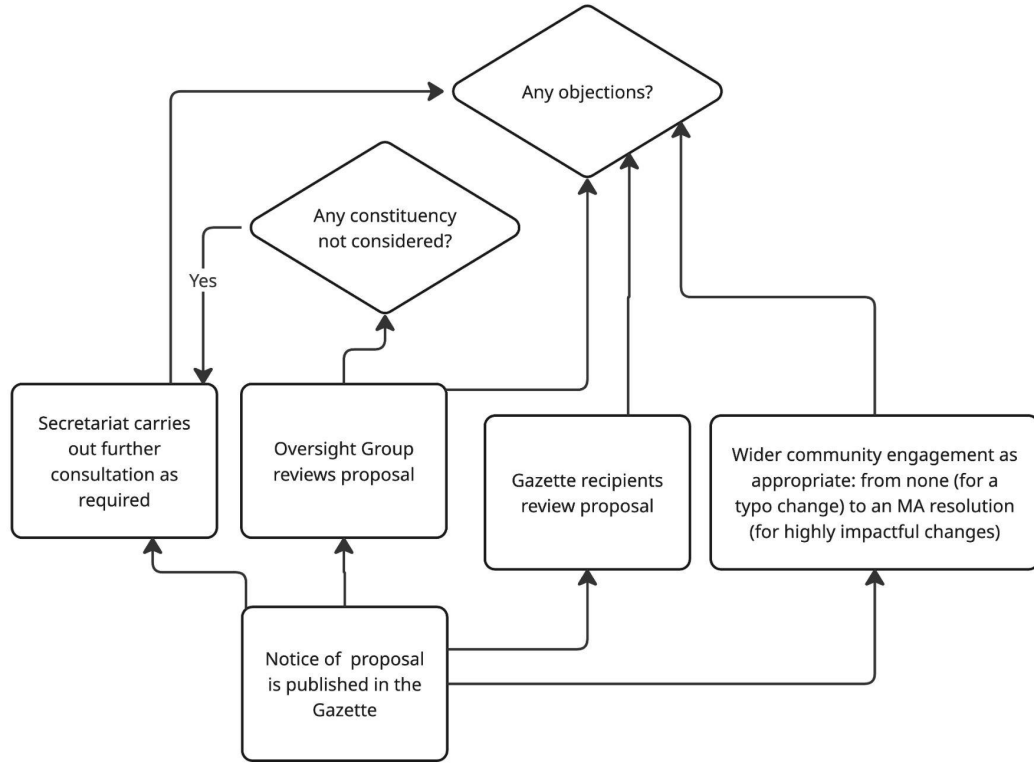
Any objections?

Any constituency not considered?

Yes

Secretariat carries out further consultation as required

Oversight Group reviews proposal

Gazette recipients review proposal

Wider community engagement as appropriate: from none (for a typo change) to an MA resolution (for highly impactful changes)

Notice of proposal is published in the Gazette